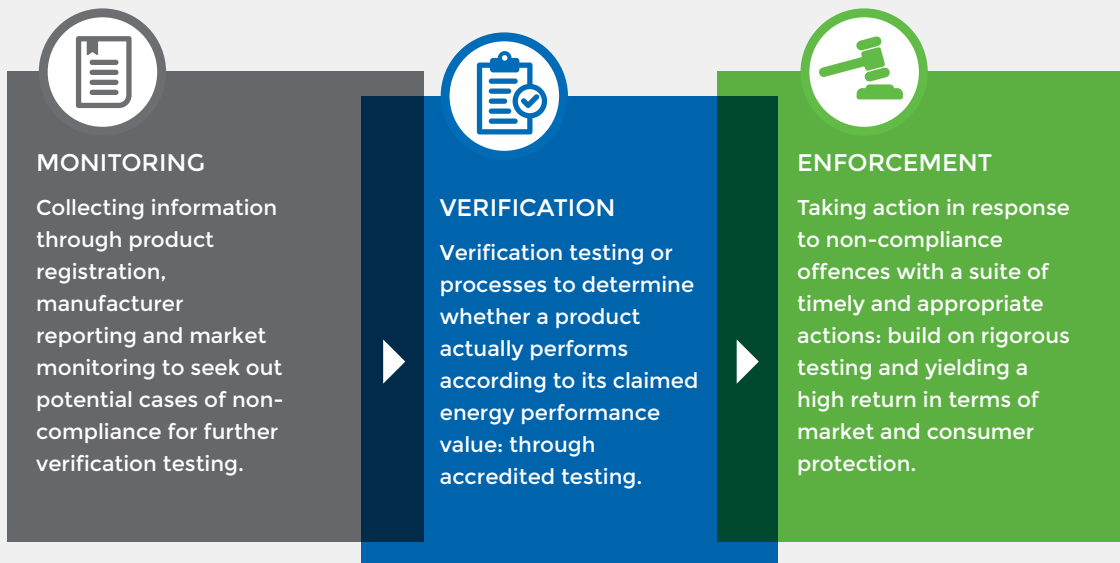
MONITORING

Collecting information through product registration, manufacturer reporting and market monitoring to seek out potential cases of non-compliance for further verification testing.

VERIFICATION

Verification testing or processes to determine whether a product actually performs according to its claimed energy performance value: through accredited testing.

ENFORCEMENT

Taking action in response to non-compliance offences with a suite of timely and appropriate actions: build on rigorous testing and yielding a high return in terms of market and consumer protection.